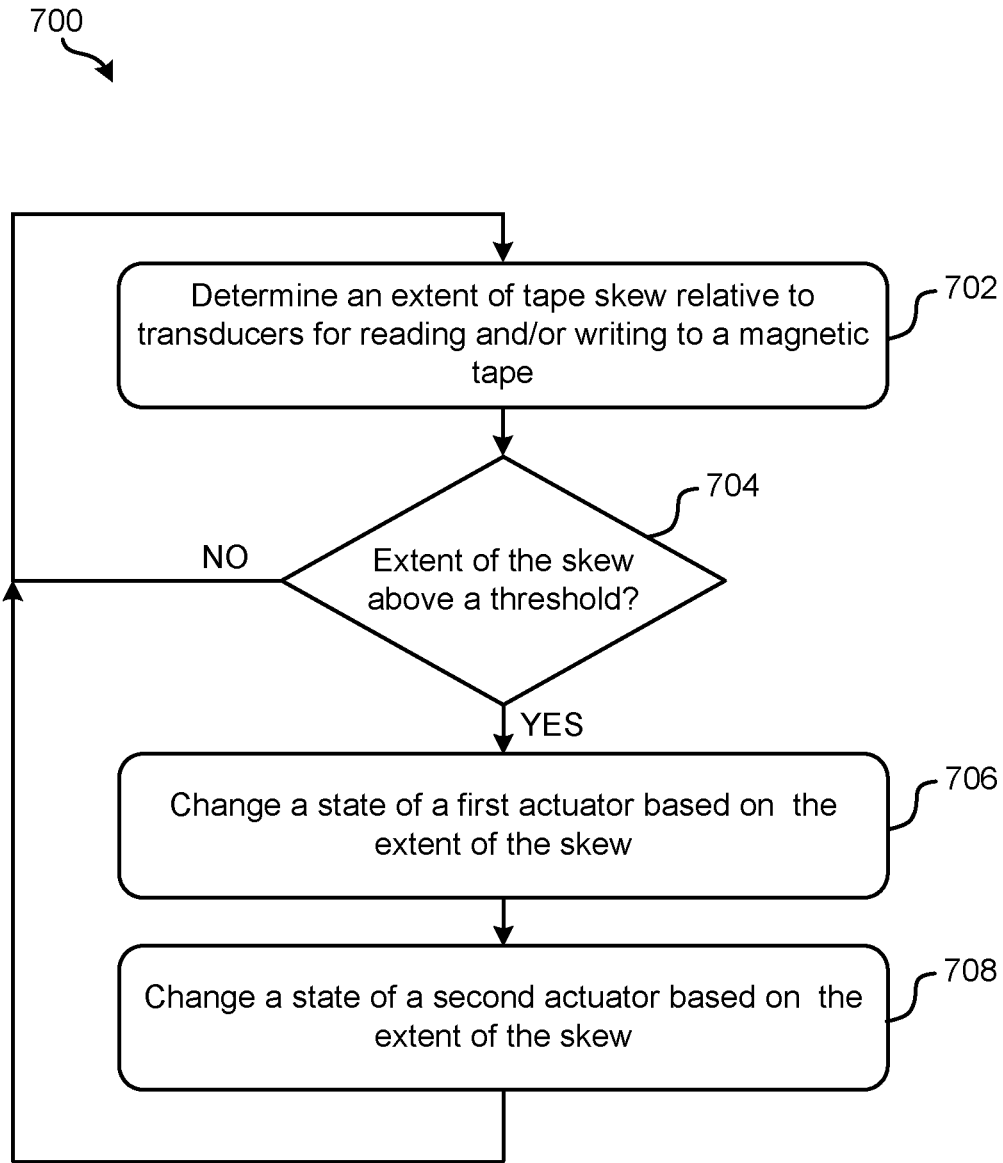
700

Determine an extent of tape skew relative to transducers for reading and/or writing to a magnetic tape

702

704

NO

Extent of the skew above a threshold?

YES

Change a state of a first actuator based on the extent of the skew

706

Change a state of a second actuator based on the extent of the skew

708